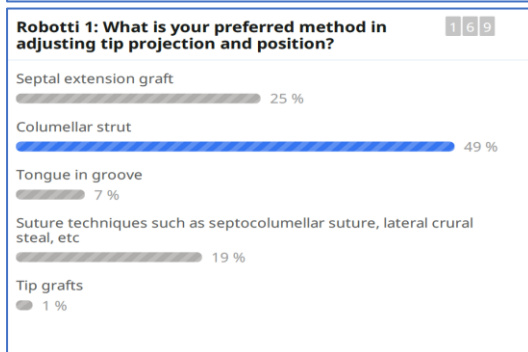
Robotti 1: What is your preferred method in adjusting tip projection and position?

169

Septal extension graft

25 %

Columellar strut

49 %

Tongue in groove

7 %

Suture techniques such as septocolumellar suture, lateral crural steal, etc

19 %

Tip grafts

1 %